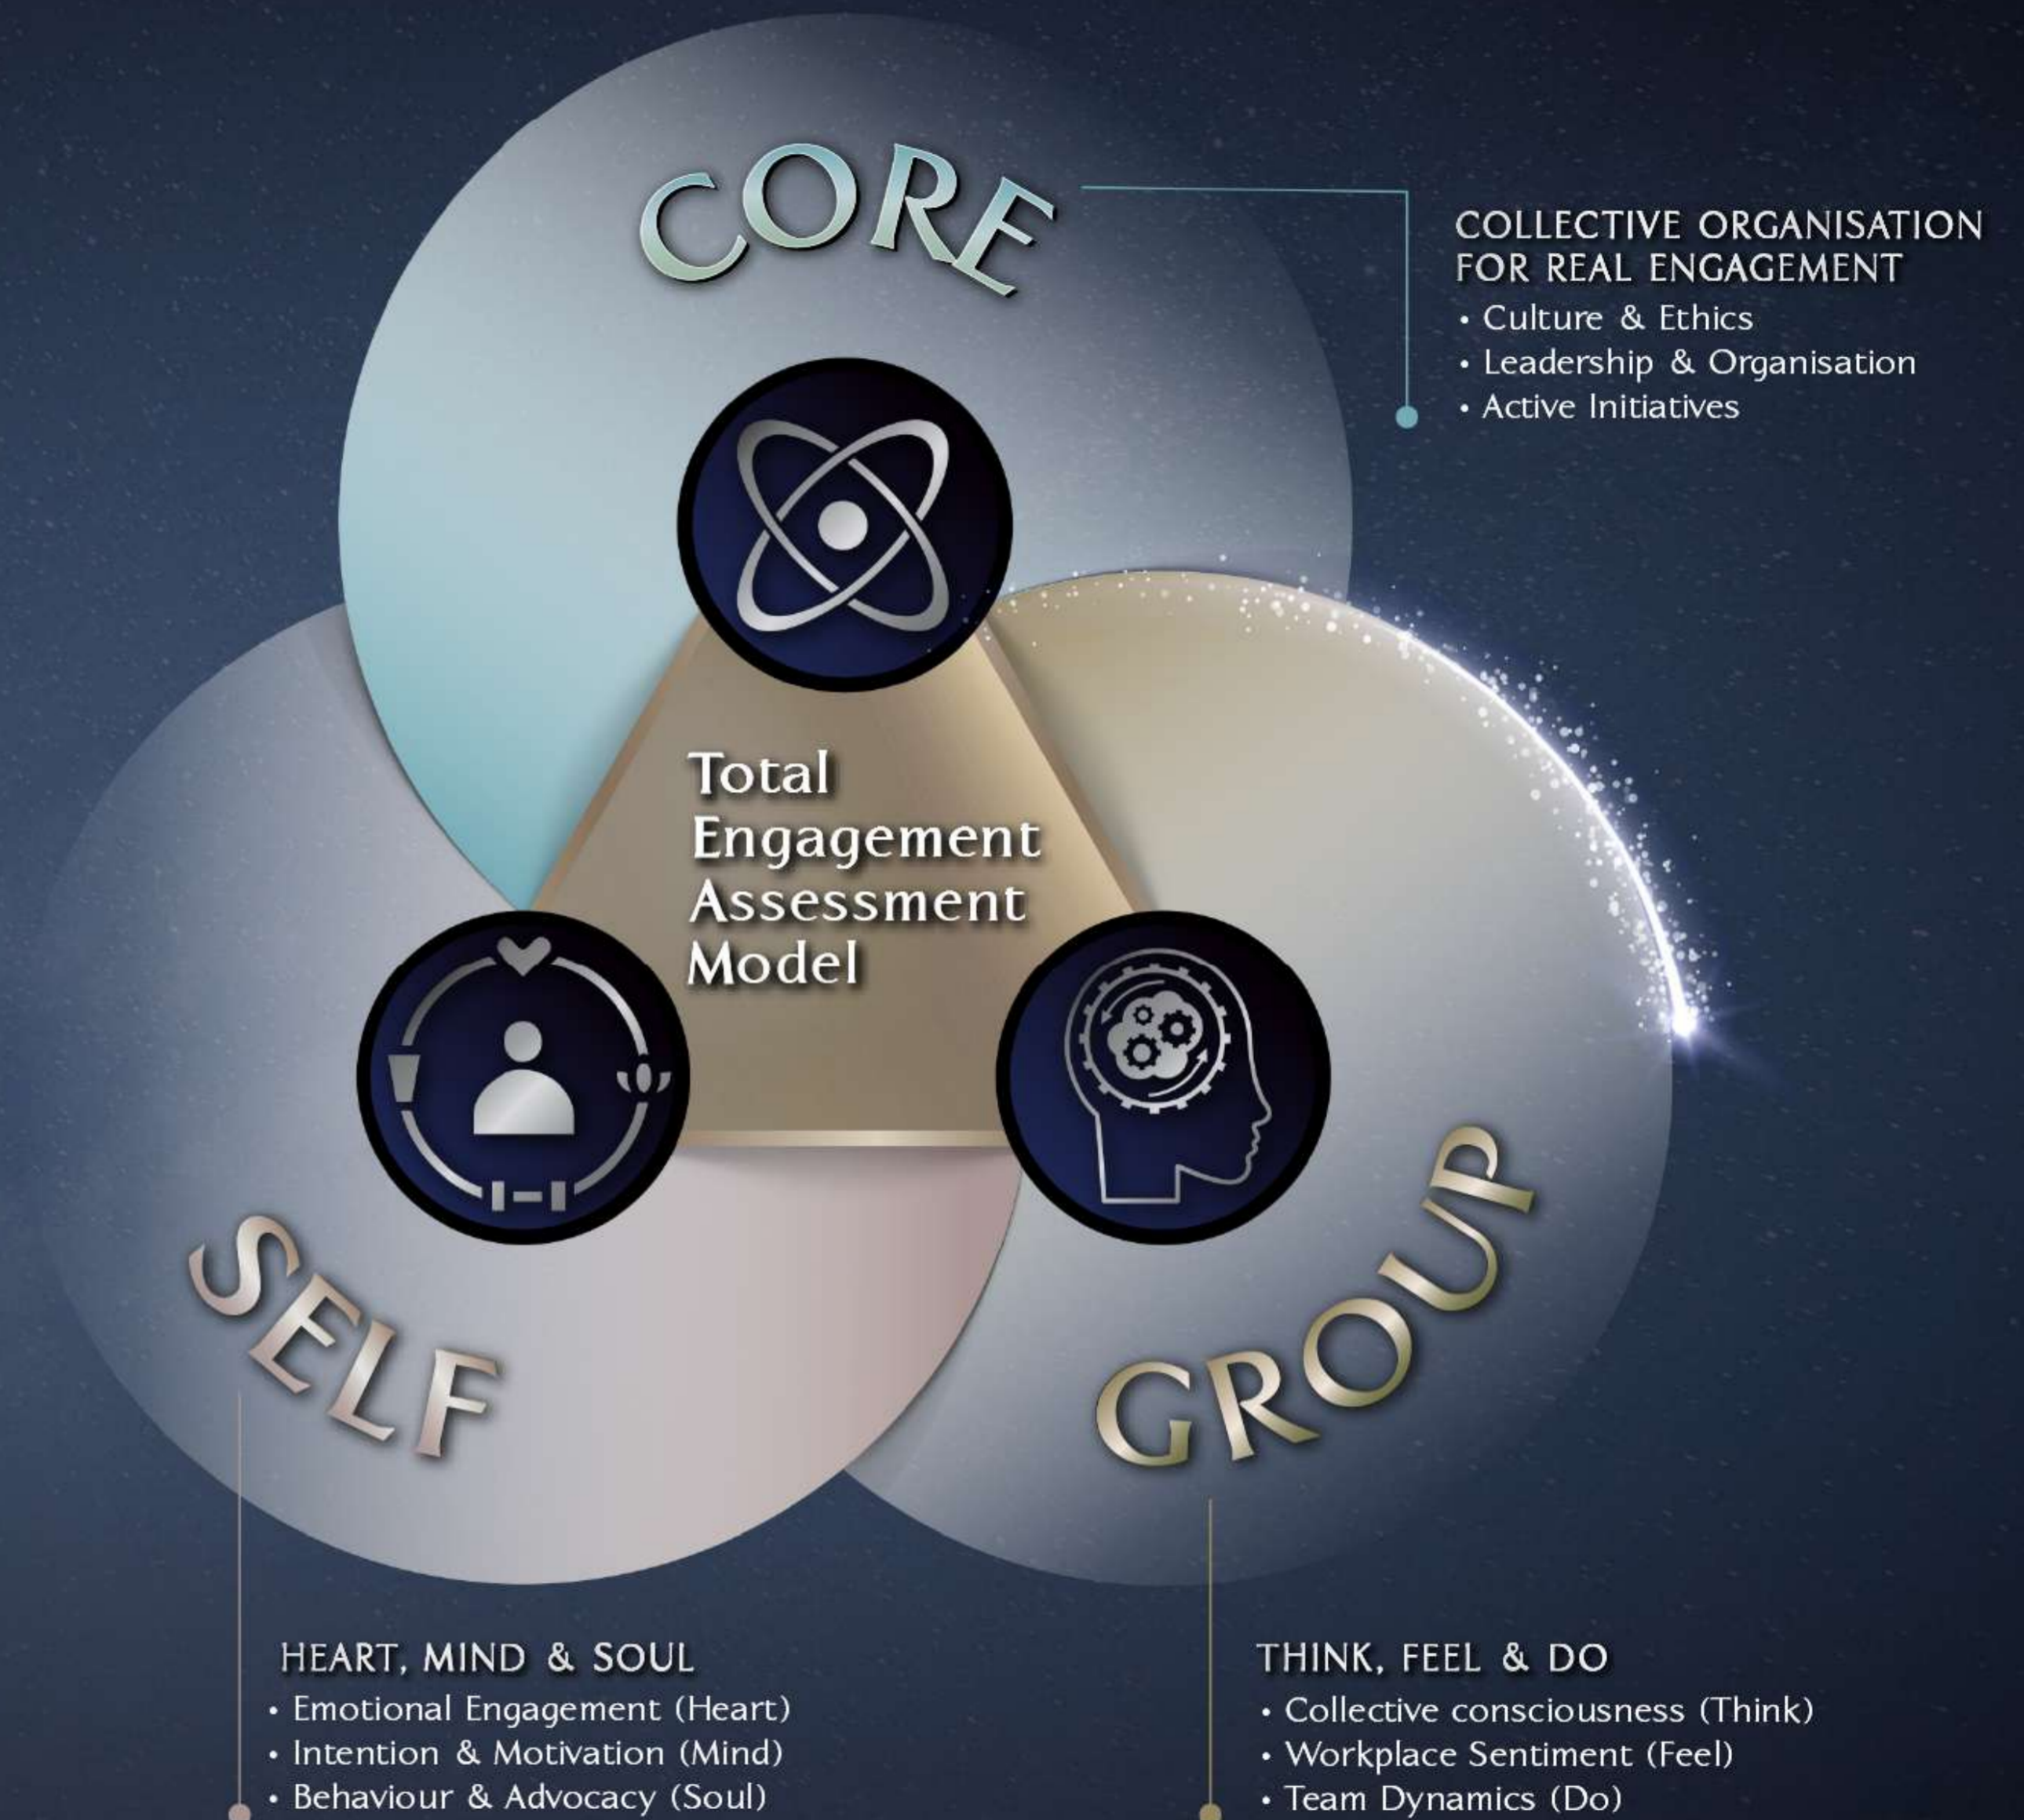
CORE

COLLECTIVE ORGANISATION FOR REAL ENGAGEMENT
• Culture & Ethics
• Leadership & Organisation
• Active Initiatives

Total Engagement Assessment Model

SELF

GROUP

HEART, MIND & SOUL
• Emotional Engagement (Heart)
• Intention & Motivation (Mind)
• Behaviour & Advocacy (Soul)

THINK, FEEL & DO
• Collective consciousness (Think)
• Workplace Sentiment (Feel)
• Team Dynamics (Do)